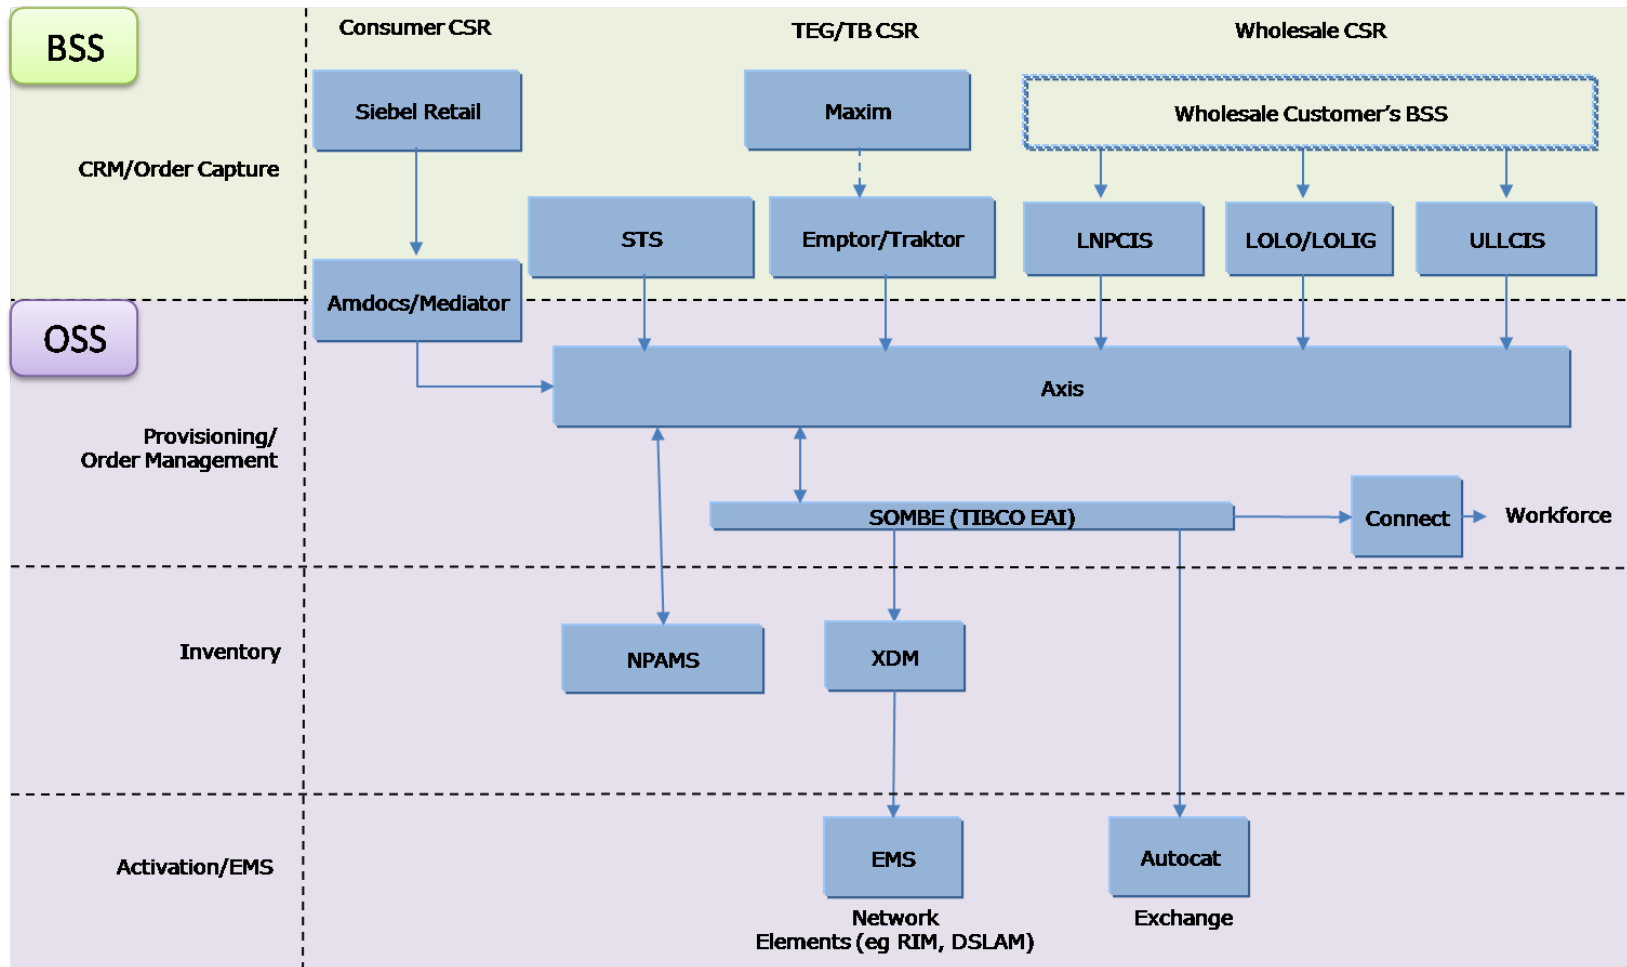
BSS

Consumer CSR

TEG/TB CSR

Wholesale CSR

CRM/Order Capture

Siebel Retail

Maxim

Wholesale Customer's BSS

STS

Emptor/Traktor

LNPCIS

LOLO/LOLIG

ULLCIS

OSS

Amdocs/Mediator

Axis

Provisioning/ Order Management

SOMBE (TIBCO EAI)

Connect

Workforce

Inventory

NPAMS

XDM

Activation/EMS

EMS

Autocat

Network Elements (eg RIM, DSLAM)

Exchange